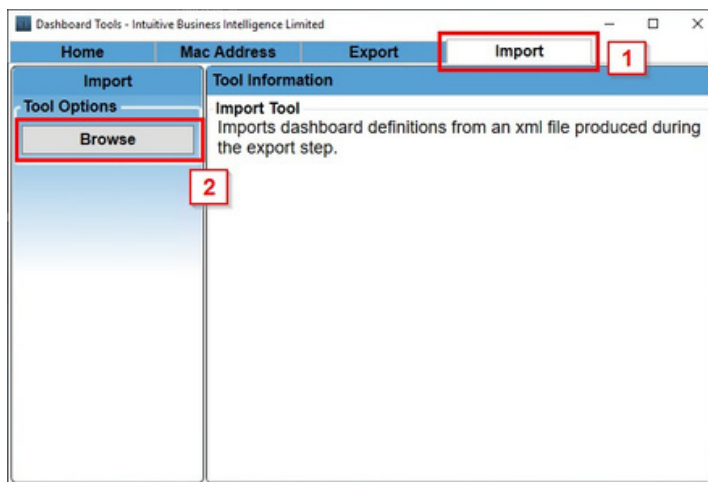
Dashboard Tools - Intuitive Business Intelligence Limited

Home | Mac Address | Export | Import

1

Import

Tool Options

Browse

2

Tool Information

Import Tool

Imports dashboard definitions from an xml file produced during the export step.